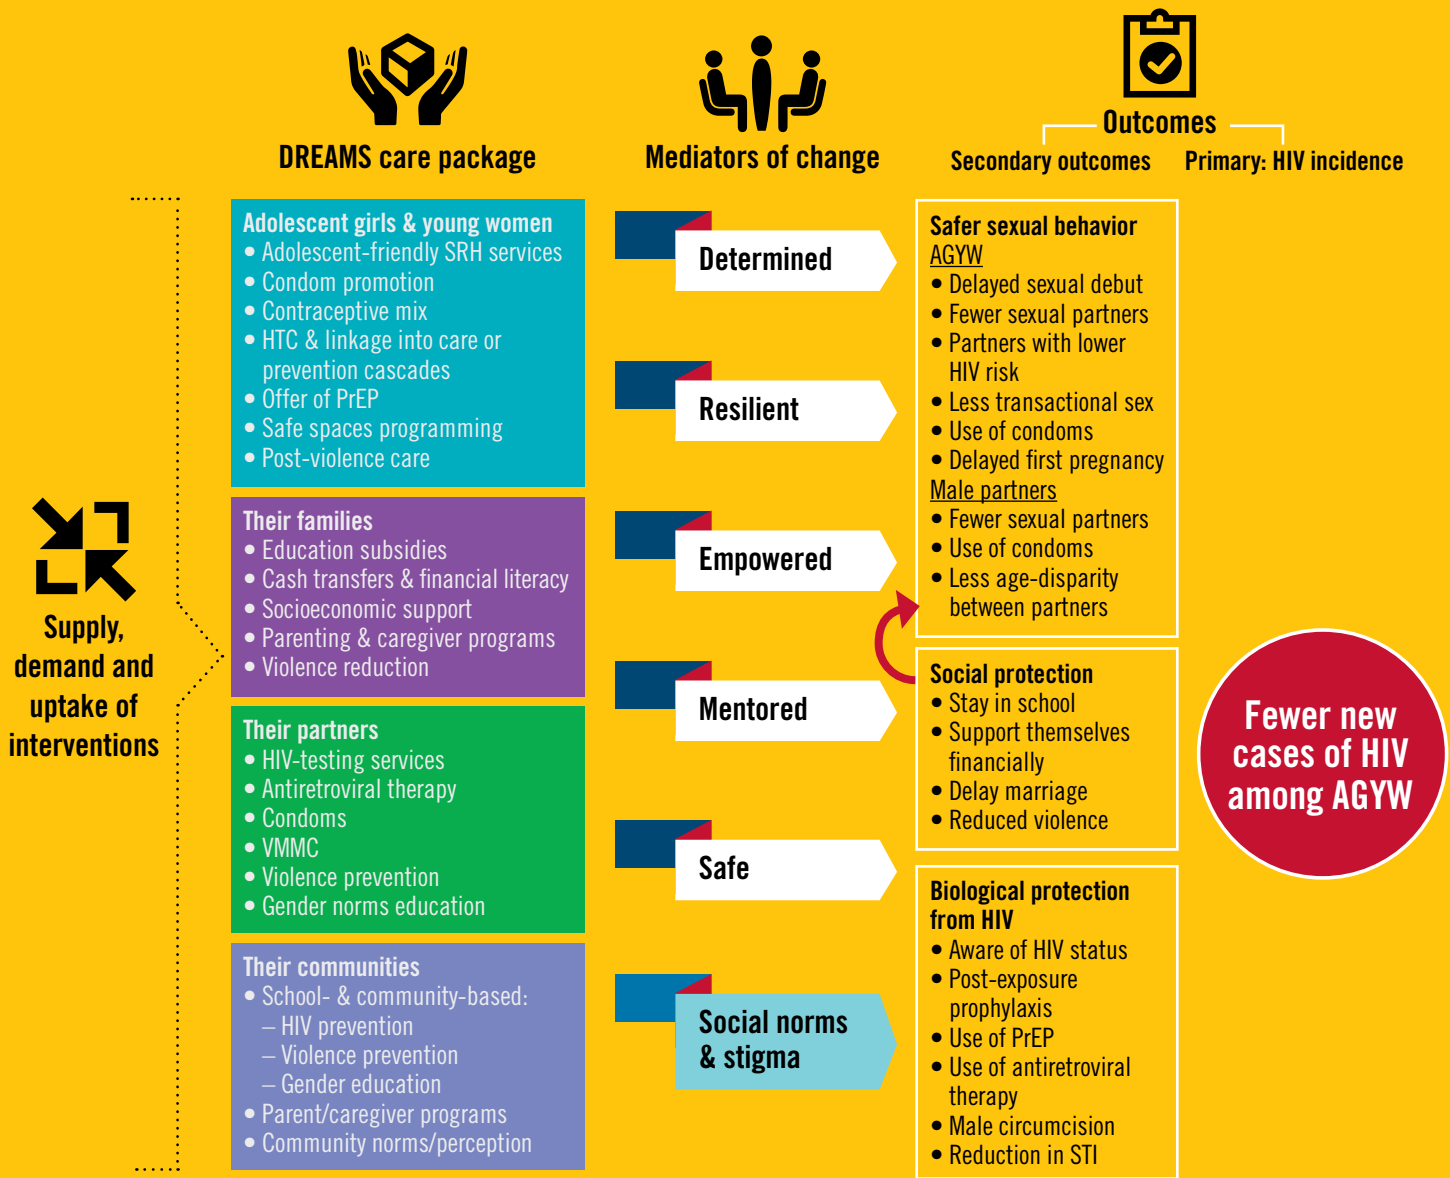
DREAMS care package

Mediators of change

Outcomes

Secondary outcomes

Primary: HIV incidence

Supply, demand and uptake of interventions

Adolescent girls & young women
• Adolescent-friendly SRH services
• Condom promotion
• Contraceptive mix
• HTC & linkage into care or prevention cascades
• Offer of PrEP
• Safe spaces programming
• Post-violence care

Their families
• Education subsidies
• Cash transfers & financial literacy
• Socioeconomic support
• Parenting & caregiver programs
• Violence reduction

Their partners
• HIV-testing services
• Antiretroviral therapy
• Condoms
• VMMC
• Violence prevention
• Gender norms education

Their communities
• School- & community-based:
– HIV prevention
– Violence prevention
– Gender education
• Parent/caregiver programs
• Community norms/perception

Determined

Resilient

Empowered

Mentored

Safe

Social norms & stigma

Safer sexual behavior
AGYW
• Delayed sexual debut
• Fewer sexual partners
• Partners with lower HIV risk
• Less transactional sex
• Use of condoms
• Delayed first pregnancy
Male partners
• Fewer sexual partners
• Use of condoms
• Less age-disparity between partners

Social protection
• Stay in school
• Support themselves financially
• Delay marriage
• Reduced violence

Biological protection from HIV
• Aware of HIV status
• Post-exposure prophylaxis
• Use of PrEP
• Use of antiretroviral therapy
• Male circumcision
• Reduction in STI

Fewer new cases of HIV among AGYW